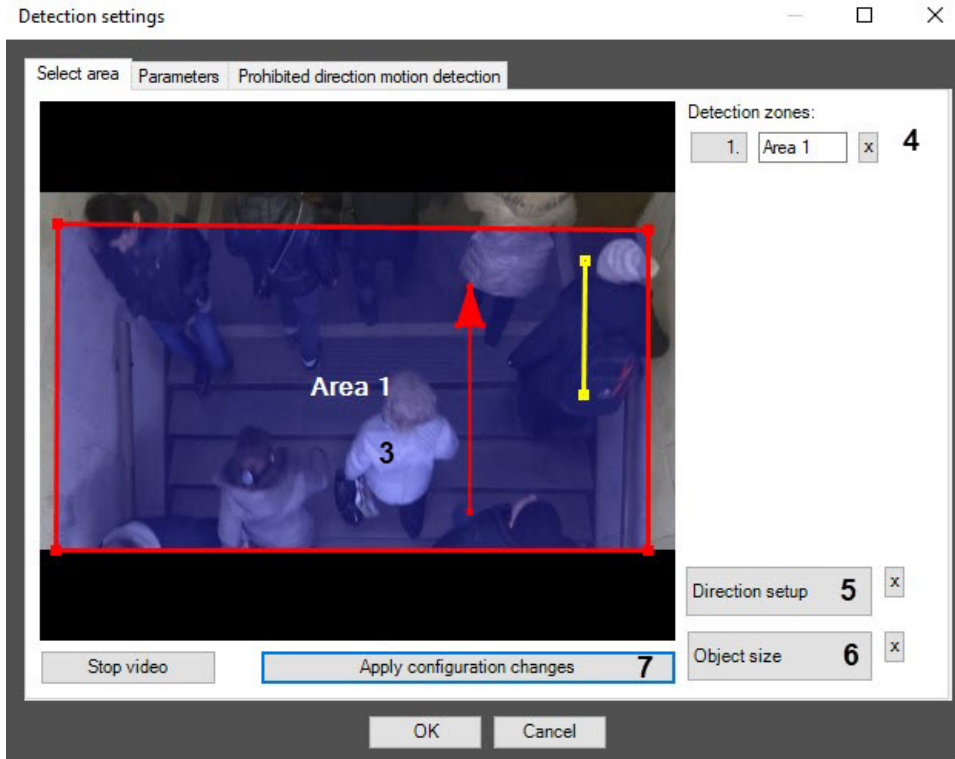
Detection settings

Select area | Parameters | Prohibited direction motion detection

Detection zones:

1. Area 1 x 4

Area 1

3

Direction setup 5 x

Object size 6 x

Stop video

Apply configuration changes 7

OK

Cancel